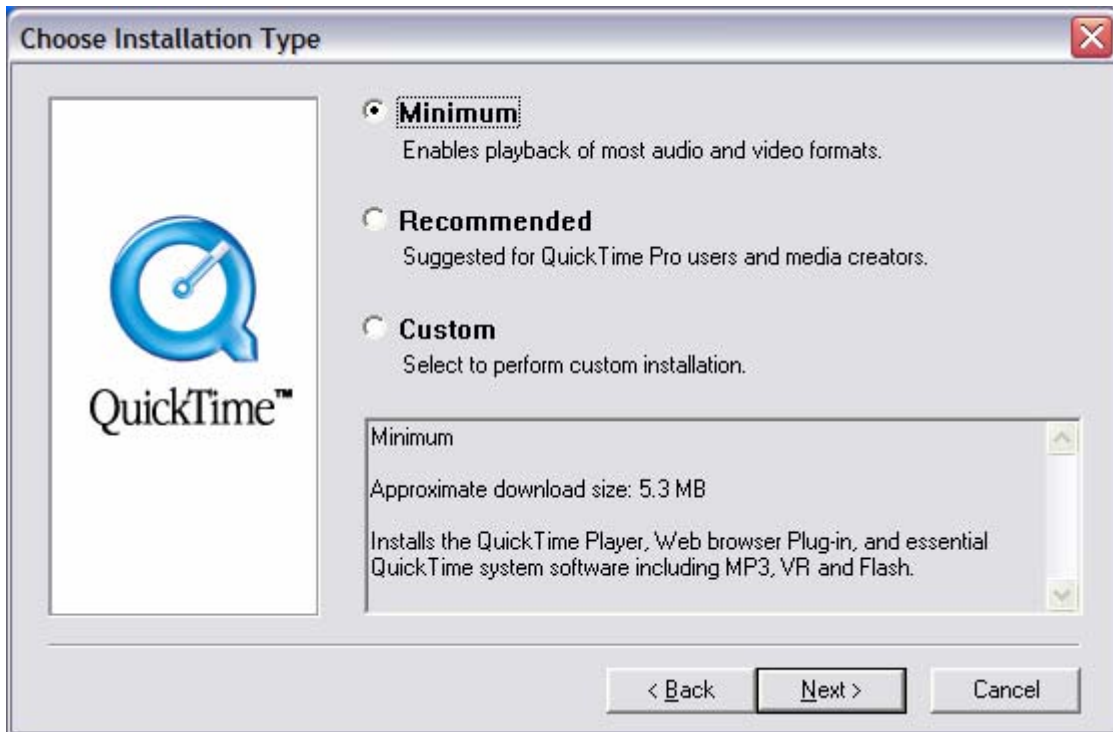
Choose Installation Type

QuickTime™

Minimum
Enables playback of most audio and video formats.

Recommended
Suggested for QuickTime Pro users and media creators.

Custom
Select to perform custom installation.

Minimum

Approximate download size: 5.3 MB

Installs the QuickTime Player, Web browser Plug-in, and essential QuickTime system software including MP3, VR and Flash.

< Back
Next >
Cancel